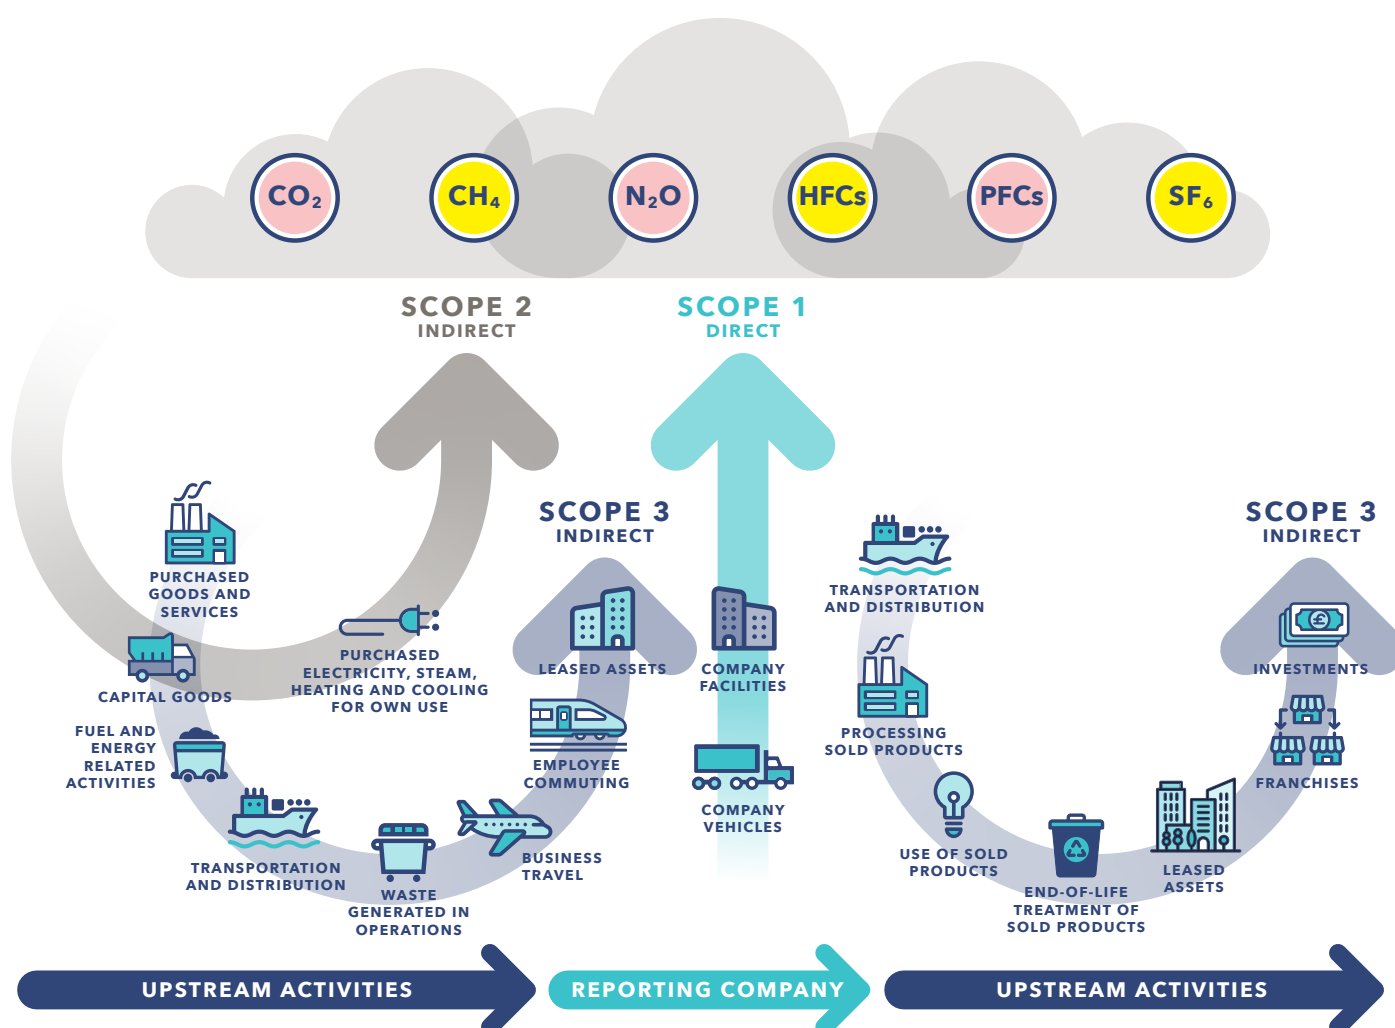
$CO_2$ $CH_4$ $N_2O$ HFCs PFCs $SF_6$

SCOPE 2
INDIRECT

SCOPE 1
DIRECT

SCOPE 3
INDIRECT

PURCHASED GOODS AND SERVICES

CAPITAL GOODS

FUEL AND ENERGY RELATED ACTIVITIES

PURCHASED ELECTRICITY, STEAM, HEATING AND COOLING FOR OWN USE

TRANSPORTATION AND DISTRIBUTION

WASTE GENERATED IN OPERATIONS

BUSINESS TRAVEL

EMPLOYEE COMMUTING

LEASED ASSETS

COMPANY FACILITIES

COMPANY VEHICLES

SCOPE 3
INDIRECT

TRANSPORTATION AND DISTRIBUTION

PROCESSING SOLD PRODUCTS

USE OF SOLD PRODUCTS

END-OF-LIFE TREATMENT OF SOLD PRODUCTS

LEASED ASSETS

FRANCHISES

INVESTMENTS

UPSTREAM ACTIVITIES

REPORTING COMPANY

UPSTREAM ACTIVITIES